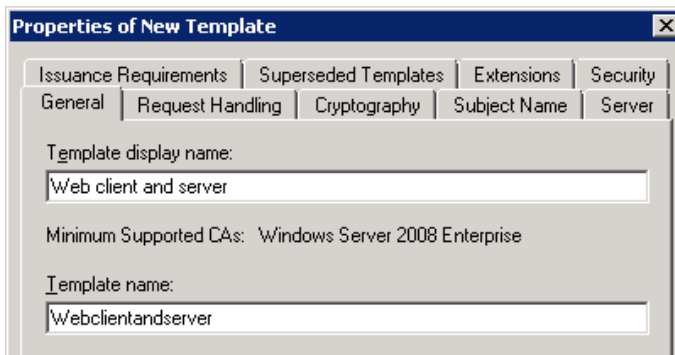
Properties of New Template

Issuance Requirements | Superseded Templates | Extensions | Security
General | Request Handling | Cryptography | Subject Name | Server

Template display name:
Web client and server

Minimum Supported CAs: Windows Server 2008 Enterprise

Template name:
Webclientandserver